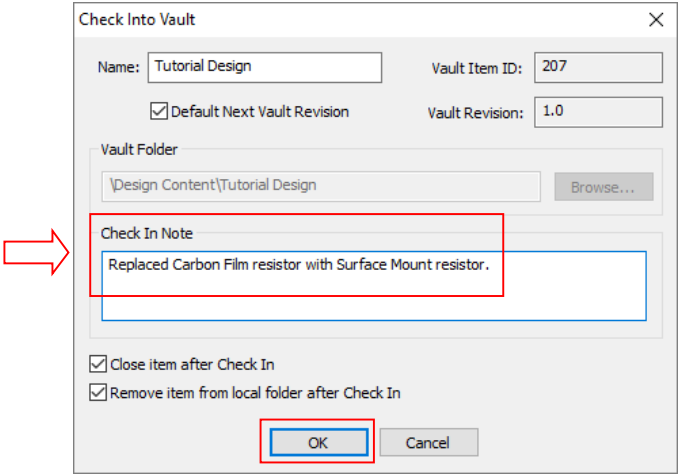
Check Into Vault

Name: Tutorial Design

Vault Item ID: 207

Default Next Vault Revision

Vault Revision: 1.0

Vault Folder

\Design Content\Tutorial Design

Browse...

Check In Note

Replaced Carbon Film resistor with Surface Mount resistor.

Close item after Check In

Remove item from local folder after Check In

OK

Cancel